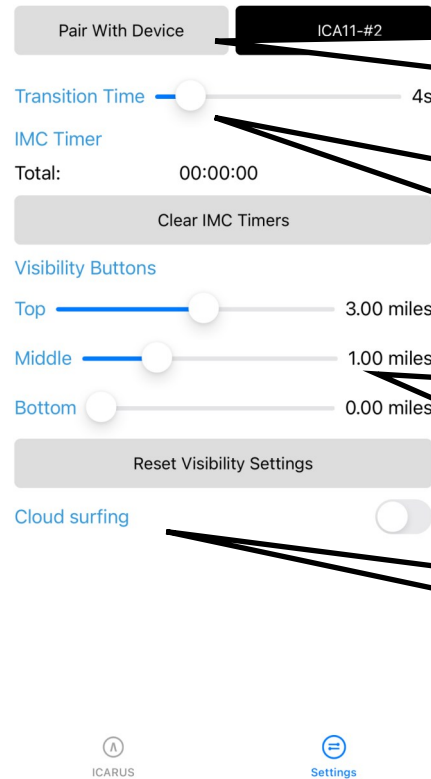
Pair With Device

ICA11-#2

Transition Time

4s

IMC Timer

Total: 00:00:00

Clear IMC Timers

Visibility Buttons

Top

3.00 miles

Middle

1.00 miles

Bottom

0.00 miles

Reset Visibility Settings

Cloud surfing

ICARUS

Settings